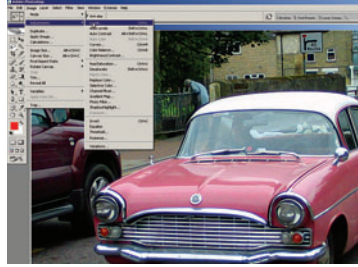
Adobe Photoshop
File Edit Image Layer Select Filter View Window Help
Mode
Adjustments
Duplicate...
Apply Image...
Calculations...
Image Size...
Canvas Size...
Pixel Aspect Ratio
Rotate Canvas
Crop
Trim...
Reveal All
Variables
Apply Data Set...
Trap...
Levels...
Auto Levels
Auto Contrast
Auto Color
Curves...
Color Balance...
Brightness/Contrast...
Hue/Saturation...
Desaturate
Match Color...
Replace Color...
Selective Color...
Channel Mixer...
Gradient Map...
Photo Filter...
Shadow/Highlight...
Exposure...
Invert
Equalize
Threshold...
Posterize...
Variations...